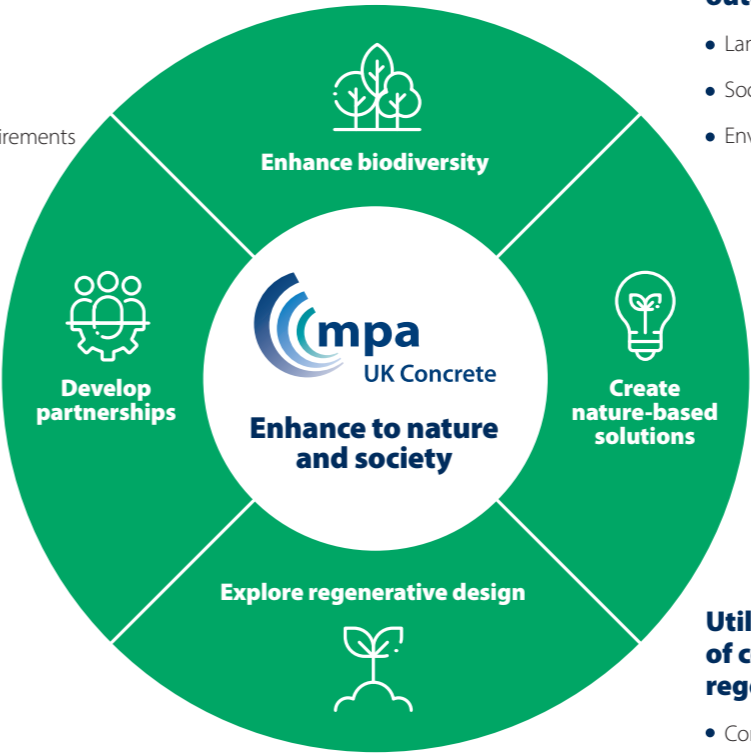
irements

Out

• Lar

• Soc

• Env

Enhance biodiversity

Develop partnerships

mpa
UK Concrete

Enhance to nature and society

Create nature-based solutions

Explore regenerative design

Util
of c
reg

• Co